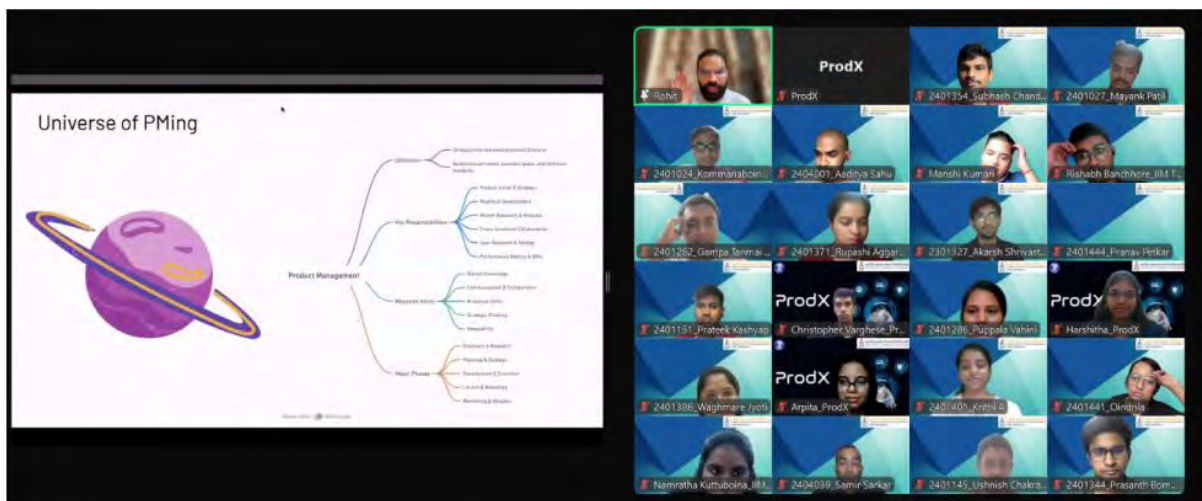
Universe of PMing

Product Management

Definition

Key Responsibilities

Product Vision & Strategy

Roadmap Development

Market Research & Analysis

Cross-functional Collaboration

User Research & Testing

Performance Metrics & KPIs

Required Skills

Market Knowledge

Communication & Collaboration

Analytical Skills

Strategic Thinking

Empathy

Major Phases

Discovery & Research

Planning & Strategy

Development & Execution

Launch & Marketing

Monitoring & Iteration

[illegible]

Rohit

ProdX

ProdX

2401354_Subhash Chand...

2401027_Mayank Patil

2401024_Kommanaboin...

2404001_Aaditya Sahu

Manshi Kumari

Rishabh Bandhore_IIM T...

2401262_Gampa Tanmai ...

2401371_Rupashi Aggar...

2301327_Akarsh Shrivast...

2401444_Pranav Petkar

2401151_Prateek Kashyap

ProdX

Christopher Varghese_Pr...

2401286_Puppala Vahini

ProdX

Harshitha_ProdX

2401386_Waghmare Jyoti

ProdX

Arpita_ProdX

2401401_Kriti A

2401441_Oindrila

Namratha Kuttuboina_IIM...

2404039_Samir Sarkar

2401145_Ushnish Chakra...

2401344_Prasanth Bom...